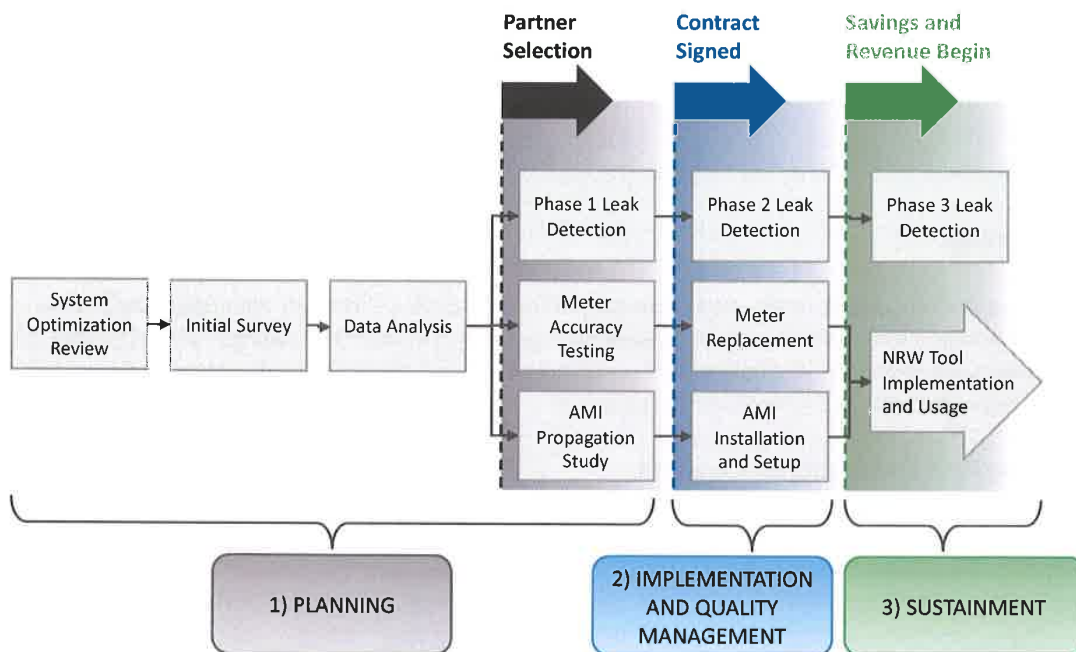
Partner Selection

Contract Signed

Savings and Revenue Begin

System Optimization Review

Initial Survey

Data Analysis

Phase 1 Leak Detection

Meter Accuracy Testing

AMI Propagation Study

Phase 2 Leak Detection

Meter Replacement

AMI Installation and Setup

Phase 3 Leak Detection

NRW Tool Implementation and Usage

1) PLANNING

2) IMPLEMENTATION AND QUALITY MANAGEMENT

3) SUSTAINMENT